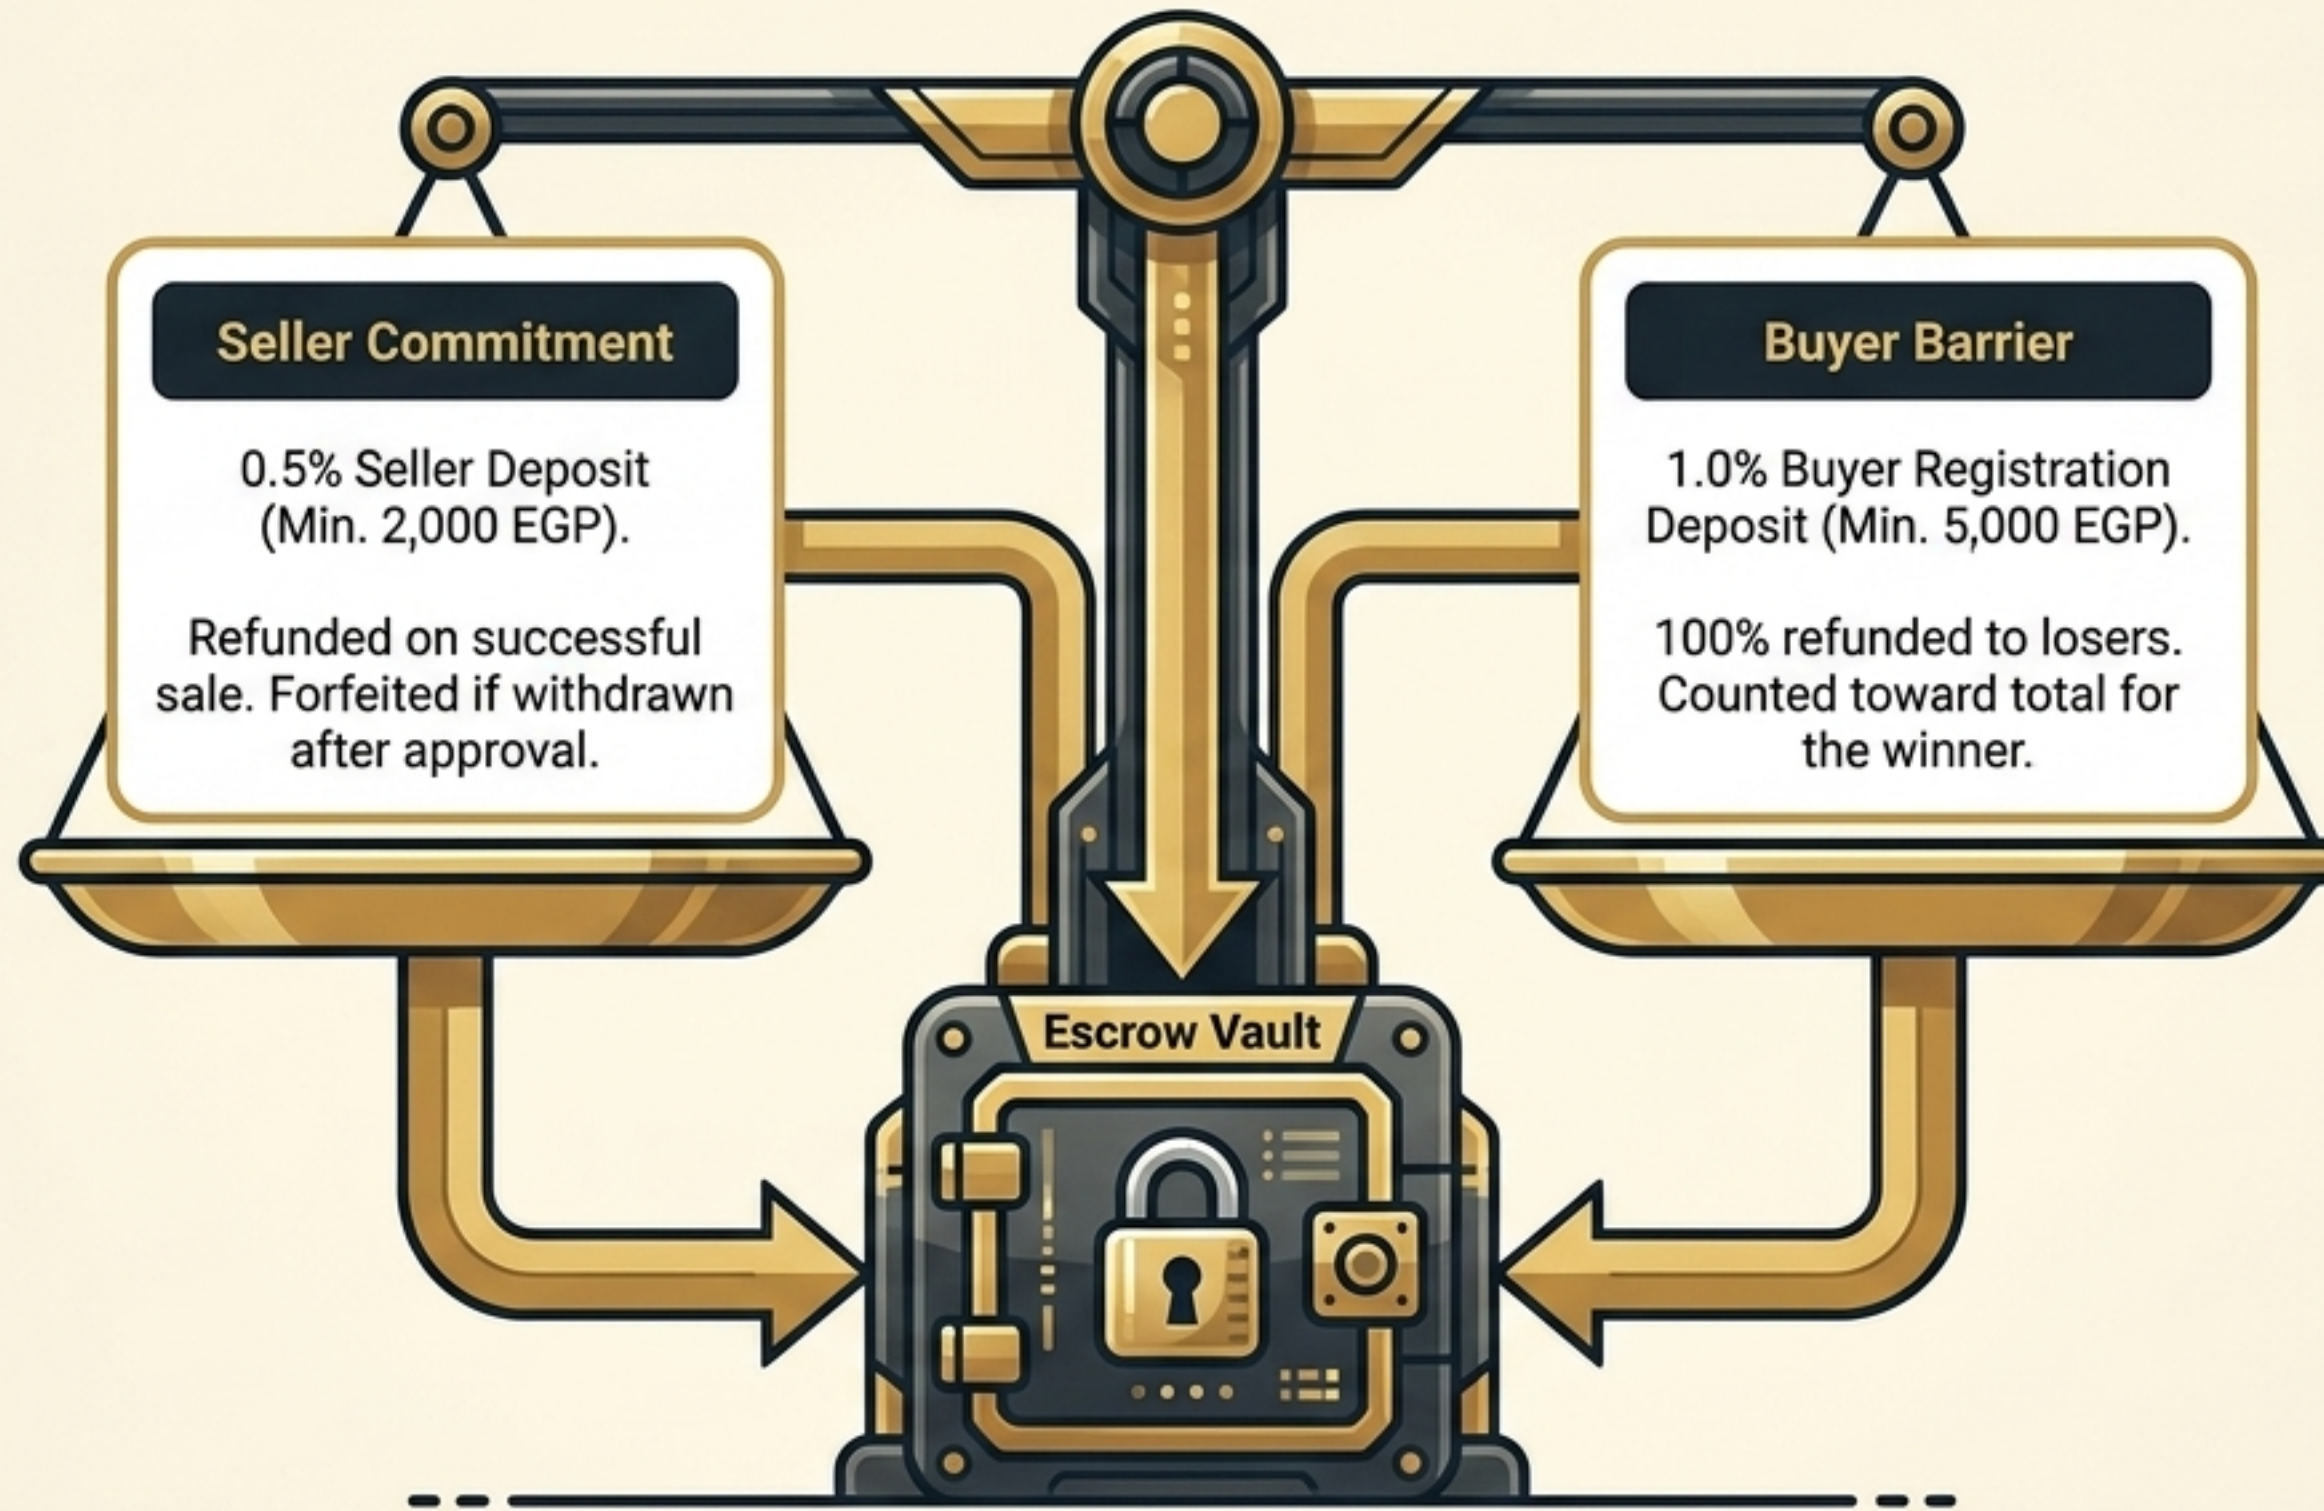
Seller Commitment

0.5% Seller Deposit (Min. 2,000 EGP).

Refunded on successful sale. Forfeited if withdrawn after approval.

Buyer Barrier

1.0% Buyer Registration Deposit (Min. 5,000 EGP).

100% refunded to losers. Counted toward total for the winner.

Escrow Vault